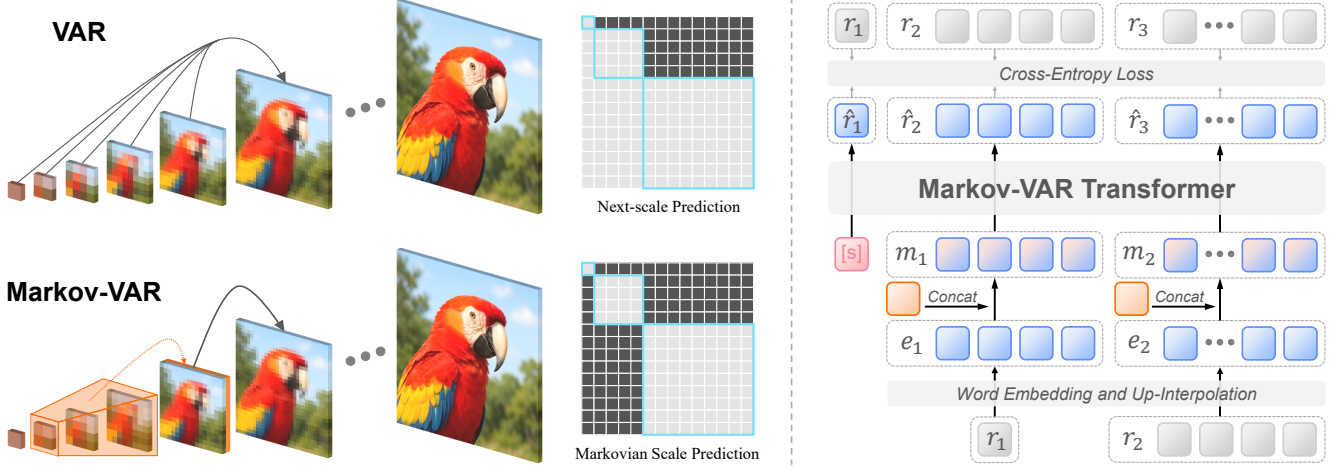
VAR

Next-scale Prediction

Markov-VAR

Markovian Scale Prediction

$r_1$ $r_2$ $r_3$ •••

Cross-Entropy Loss

$\hat{r}_1$ $\hat{r}_2$ $\hat{r}_3$ •••

Markov-VAR Transformer

[s] $m_1$ $m_2$ •••

Concat Concat

$e_1$ $e_2$ •••

Word Embedding and Up-Interpolation

$r_1$ $r_2$